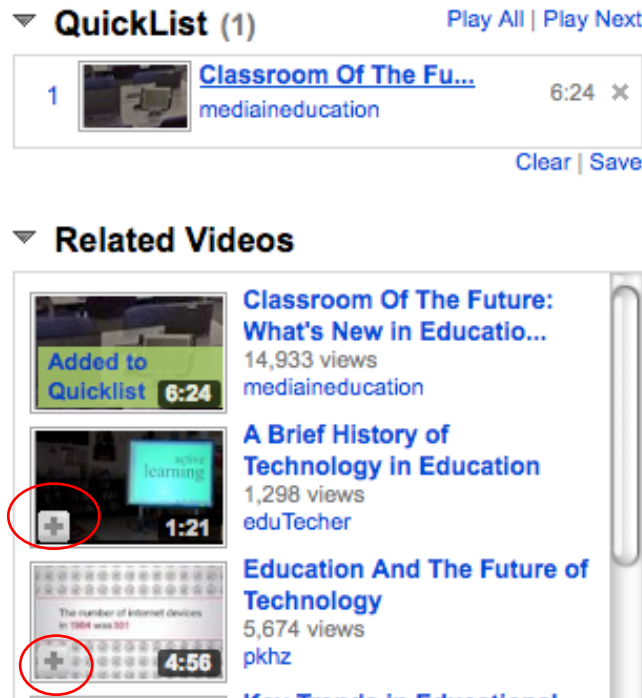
QuickList (1)

Play All | Play Next

1 Classroom Of The Fu...
mediaineducation
6:24 ✕

Clear | Save

Related Videos

Added to Quicklist 6:24
Classroom Of The Future: What's New in Educatio...
14,933 views
mediaineducation

active learning
+ 1:21
A Brief History of Technology in Education
1,298 views
eduTecher

The number of internet devices in 1984 was 501
+ 4:56
Education And The Future of Technology
5,674 views
pkhz

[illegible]